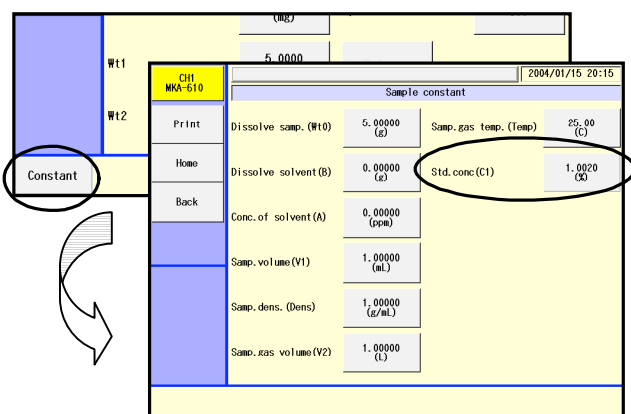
(mg)

5.0000

Wt1

Wt2

Constant

CH1
MKA-610

2004/01/15 20:15

Sample constant

Print

Home

Back

Dissolve samp.(Wt0)

5.00000
(g)

Samp.gas temp.(Temp)

25.00
(C)

Dissolve solvent(B)

0.00000
(g)

Std.conc(C1)

1.0020
(%)

Conc.of solvent(A)

0.00000
(ppm)

Samp.volume(V1)

1.00000
(mL)

Samp.dens.(Dens)

1.00000
(g/mL)

Samp.gas volume(V2)

1.00000
(L)